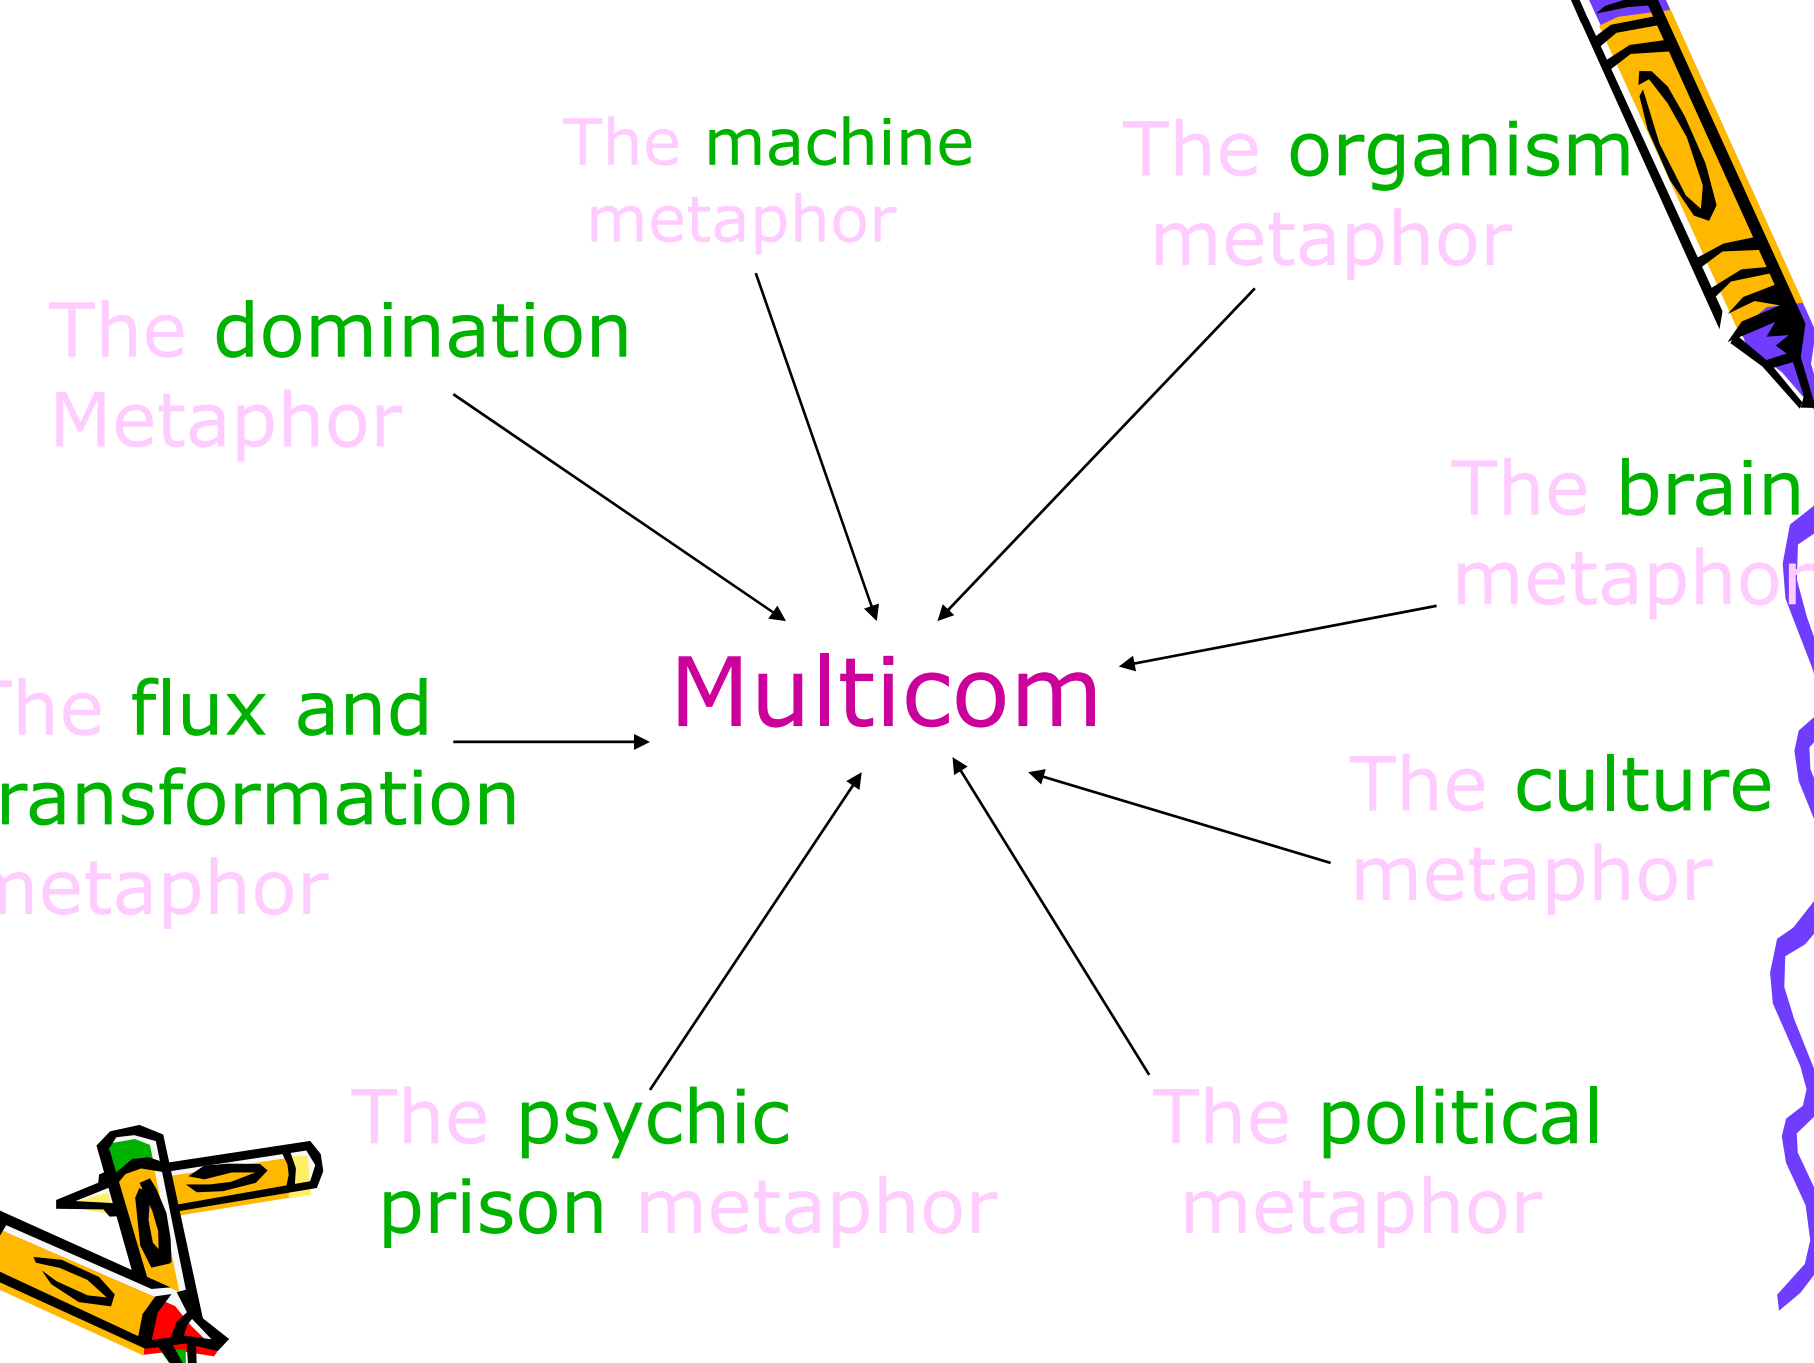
The machine metaphor

The organism metaphor

The domination Metaphor

The brain metaphor

he flux and ransformation metaphor

Multicom

The culture metaphor

The psychic prison metaphor

The political metaphor